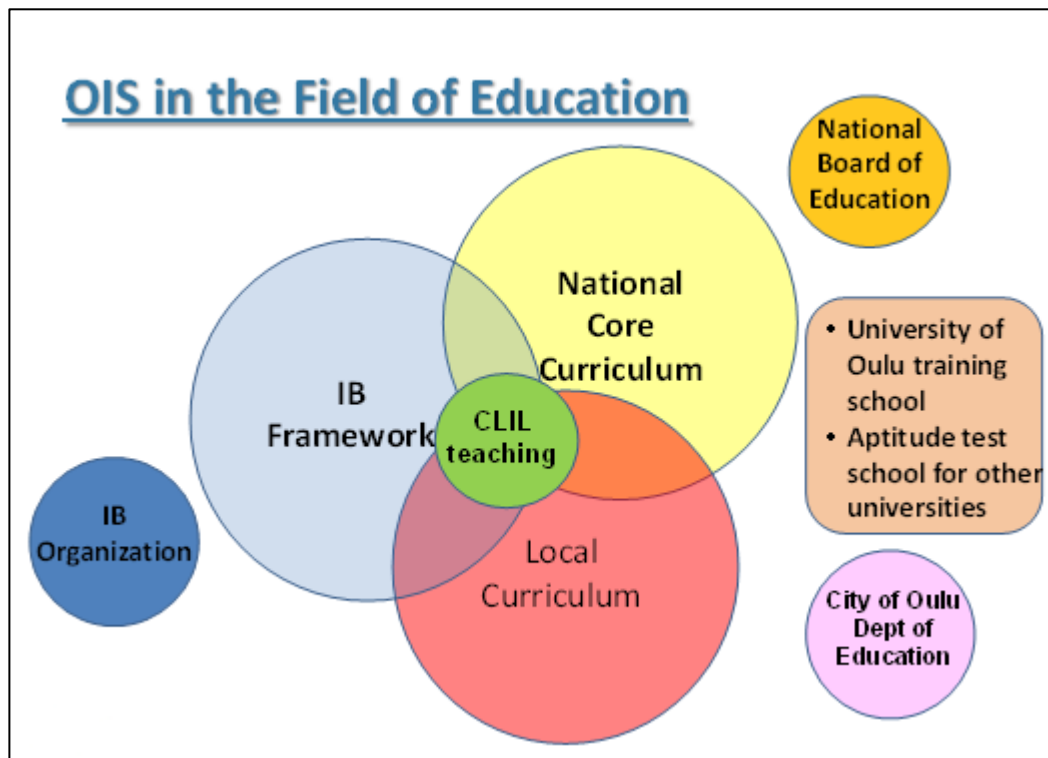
OIS in the Field of Education

National Board of Education

National Core Curriculum

IB Framework

CLIL teaching

- University of Oulu training school
- Aptitude test school for other universities

IB Organization

Local Curriculum

City of Oulu Dept of Education